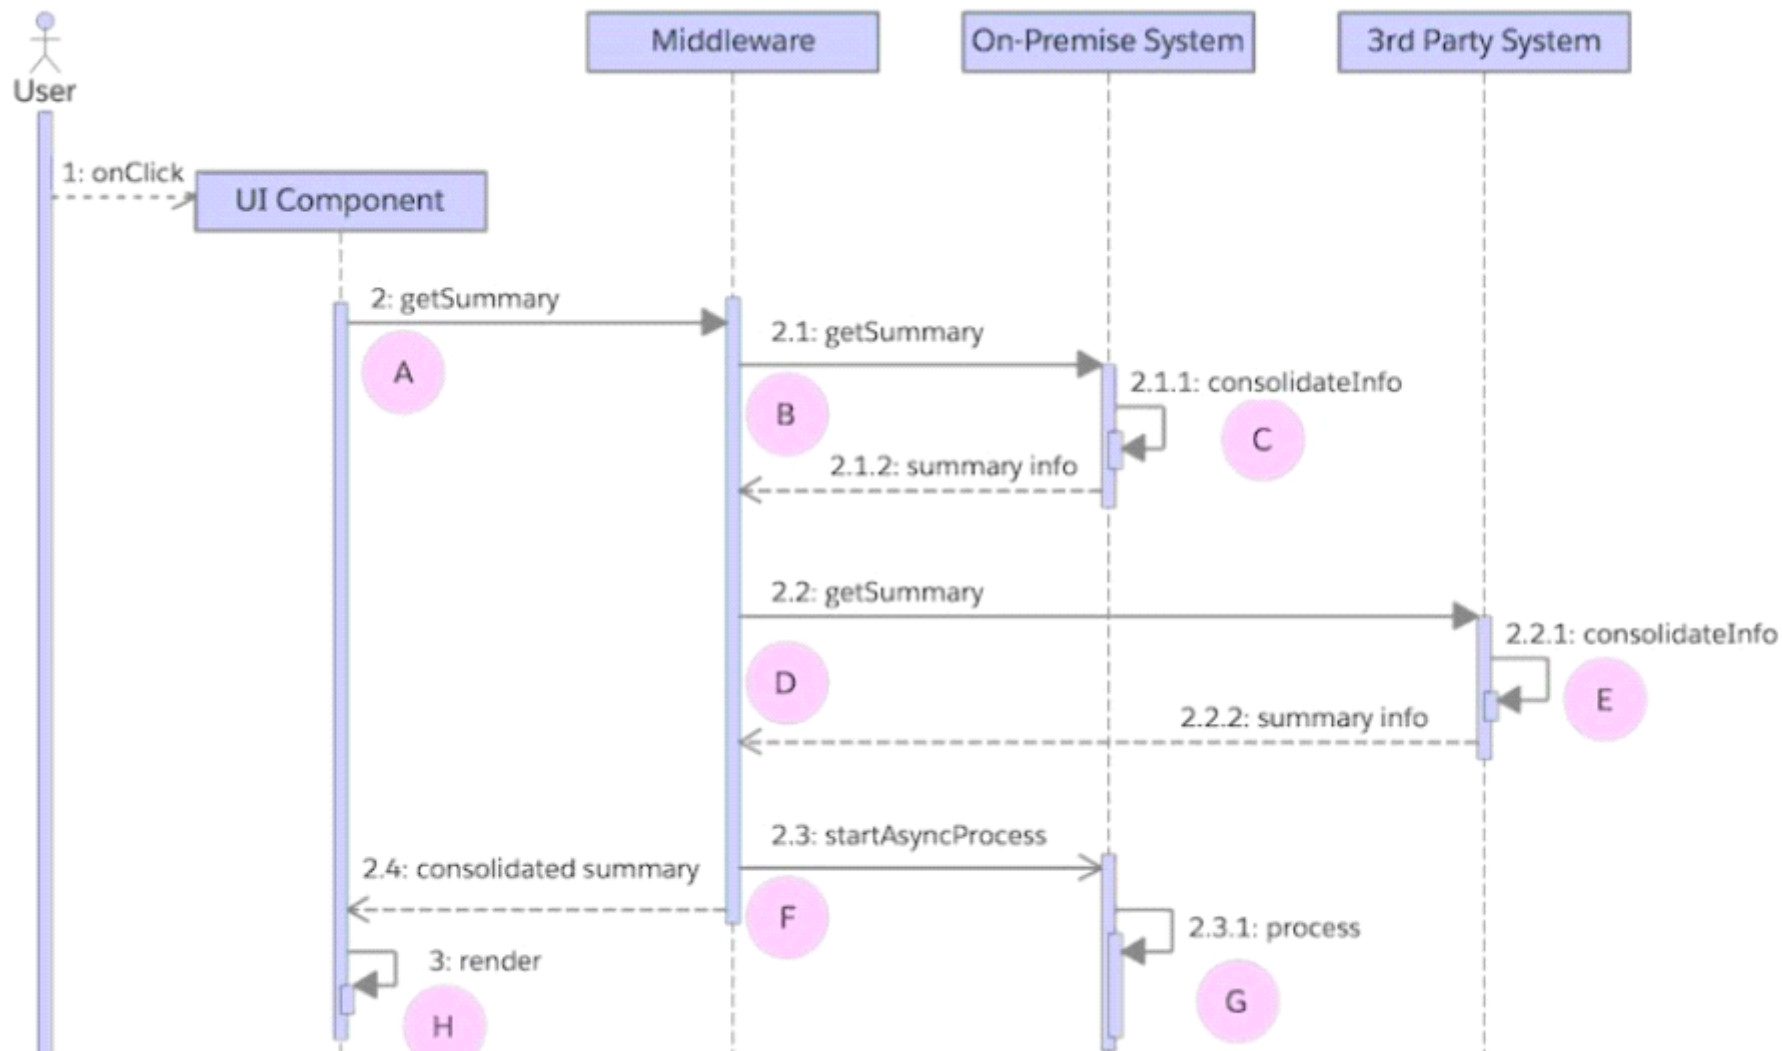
User

Middleware

On-Premise System

3rd Party System

1: onClick

UI Component

2: getSummary

A

2.1: getSummary

B

2.1.1: consolidateInfo

C

2.1.2: summary info

2.2: getSummary

2.2.1: consolidateInfo

D

E

2.2.2: summary info

2.3: startAsyncProcess

2.4: consolidated summary

F

2.3.1: process

3: render

G

H